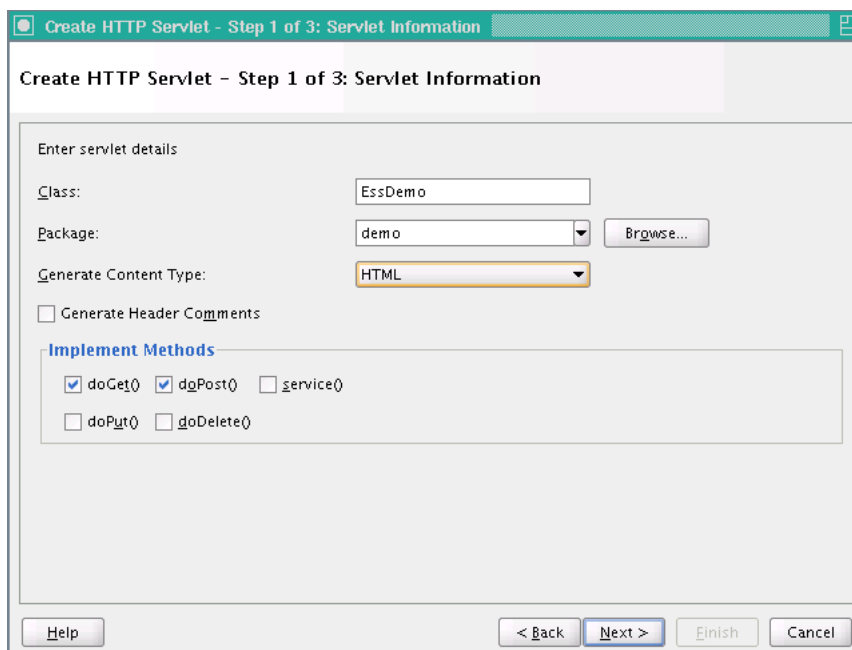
Create HTTP Servlet - Step 1 of 3: Servlet Information

Create HTTP Servlet - Step 1 of 3: Servlet Information

Enter servlet details

Class: EssDemo

Package: demo Browse...

Generate Content Type: HTML

Generate Header Comments

Implement Methods

doGet() doPost() service()

doPut() doDelete()

Help

< Back Next > Finish Cancel